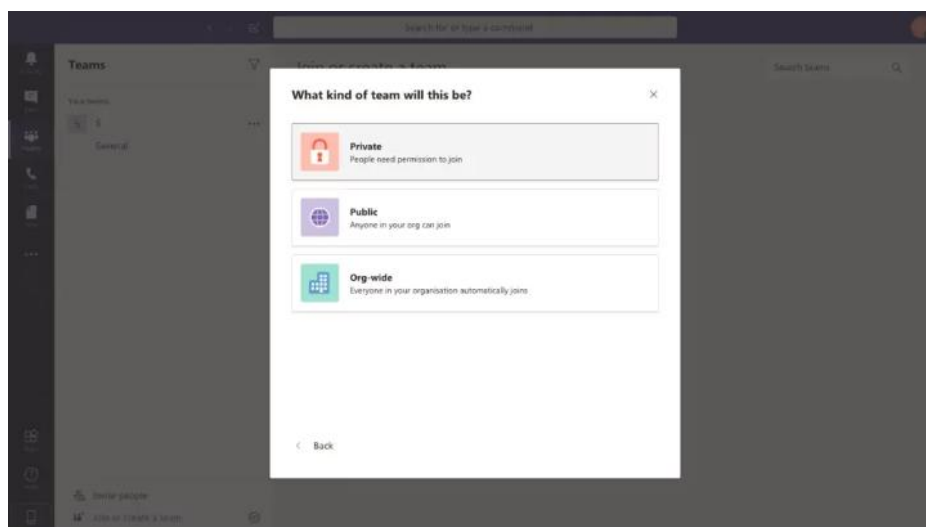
Search for or type a command

Teams

Your teams

General

Invite people

Join or create a team

Join or create a team

Search teams

What kind of team will this be?

×

Private
People need permission to join

Public
Anyone in your org can join

Org-wide
Everyone in your organisation automatically joins

< Back